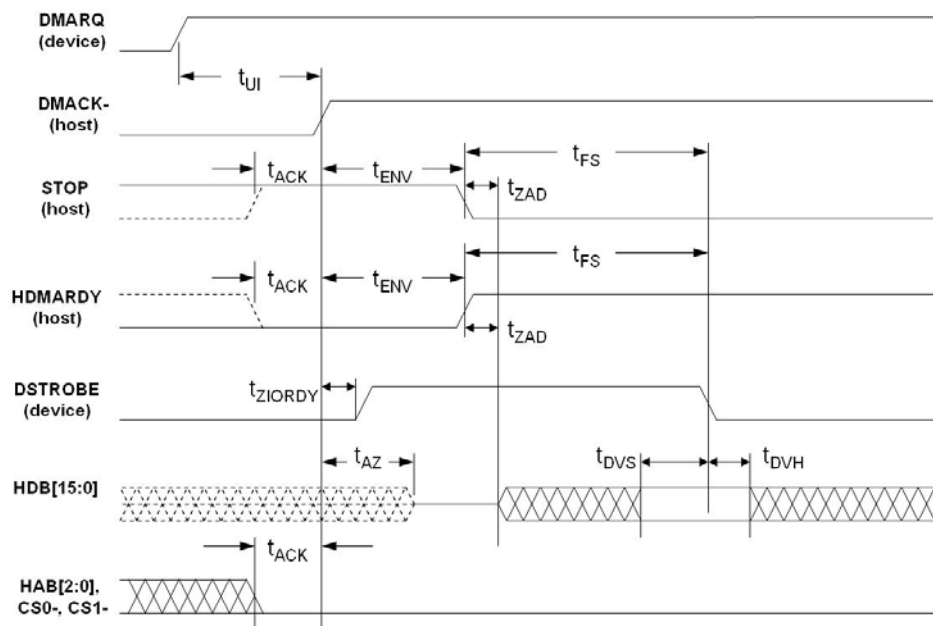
DMARQ
(device)

$t_{UI}$

DMACK-
(host)

$t_{FS}$

$t_{ACK}$

$t_{ENV}$

STOP
(host)

$t_{ZAD}$

$t_{FS}$

$t_{ACK}$

$t_{ENV}$

HDMARDY
(host)

$t_{ZAD}$

DSTROBE
(device)

$t_{ZIORDY}$

$t_{AZ}$

$t_{DVS}$

$t_{DVH}$

HDB[15:0]

$t_{ACK}$

HAB[2:0],
CS0-, CS1-